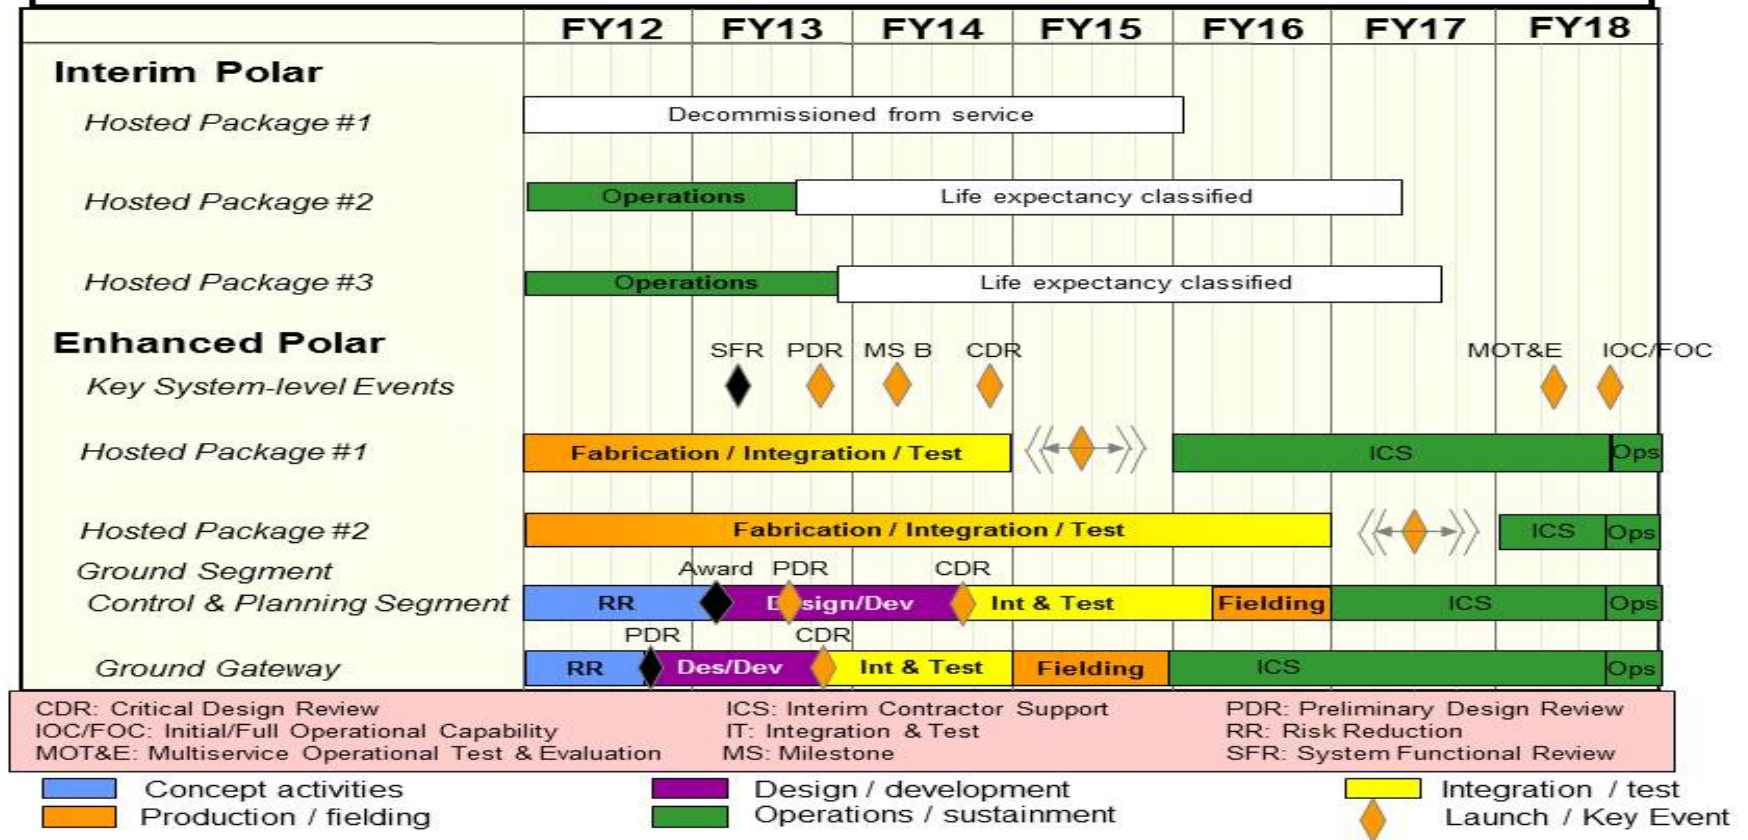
| | FY12 | FY13 | FY14 | FY15 | FY16 | FY17 | FY18 |
|---|---|---|---|---|---|---|---|

**Interim Polar**

*Hosted Package #1* — Decommissioned from service

*Hosted Package #2* — Operations — Life expectancy classified

*Hosted Package #3* — Operations — Life expectancy classified

**Enhanced Polar**

*Key System-level Events* — SFR PDR MS B CDR MOT&E IOC/FOC

*Hosted Package #1* — Fabrication / Integration / Test — ICS — Ops

*Hosted Package #2* — Fabrication / Integration / Test — ICS — Ops

*Ground Segment*

*Control & Planning Segment* — Award PDR CDR — RR — Design/Dev — Int & Test — Fielding — ICS — Ops

*Ground Gateway* — PDR CDR — RR — Des/Dev — Int & Test — Fielding — ICS — Ops

CDR: Critical Design Review
IOC/FOC: Initial/Full Operational Capability
MOT&E: Multiservice Operational Test & Evaluation

ICS: Interim Contractor Support
IT: Integration & Test
MS: Milestone

PDR: Preliminary Design Review
RR: Risk Reduction
SFR: System Functional Review

Concept activities
Production / fielding
Design / development
Operations / sustainment
Integration / test
Launch / Key Event